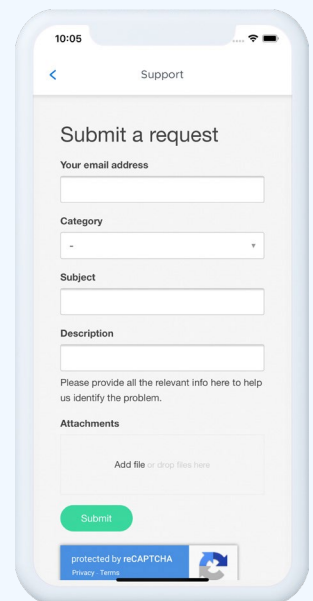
10:05

<

Support

Submit a request

Your email address

Category

-

Subject

Description

Please provide all the relevant info here to help us identify the problem.

Attachments

Add file or drop files here

Submit

protected by reCAPTCHA
Privacy - Terms